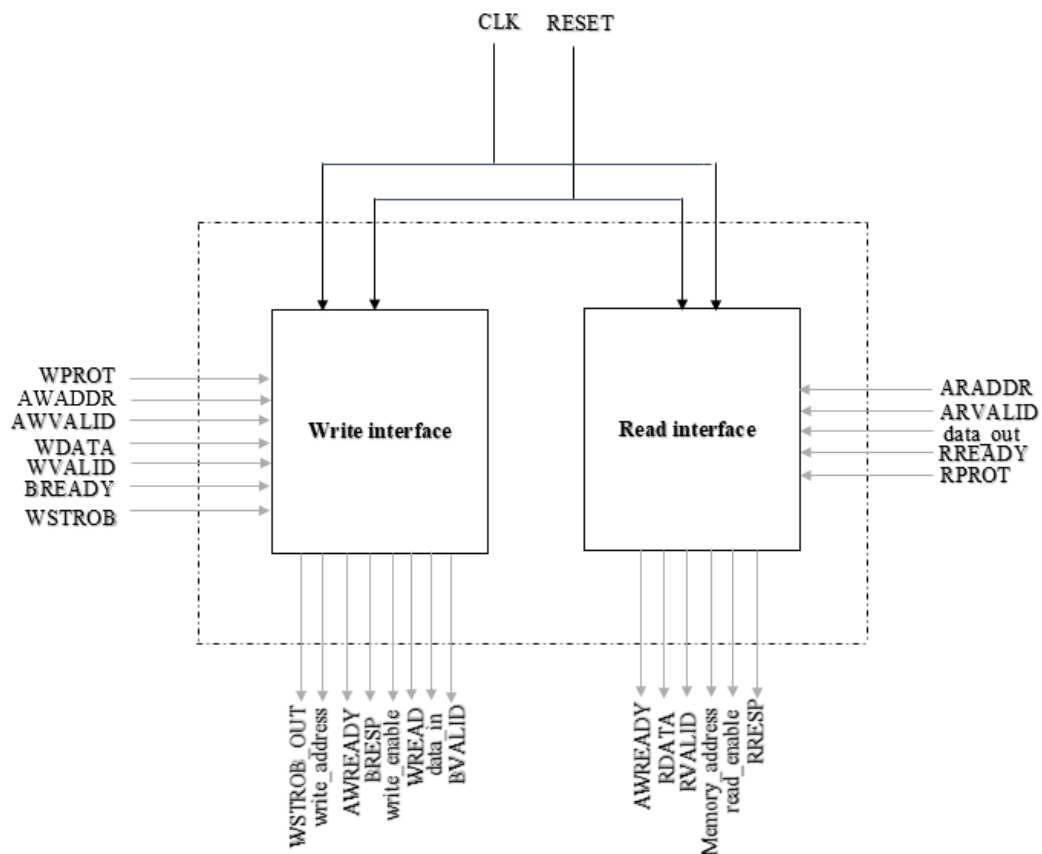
CLK RESET

WPROT
AWADDR
AWVALID
WDATA
WVALID
BREADY
WSTROB

Write interface

Read interface

ARADDR
ARVALID
data_out
RREADY
RPROT

WSTROB_OUT
write_address
AWREADY
BRESP
write_enable
WREAD
data_in
BVALID

AWREADY
RDATA
RVALID
Memory_address
read_enable
RRESP